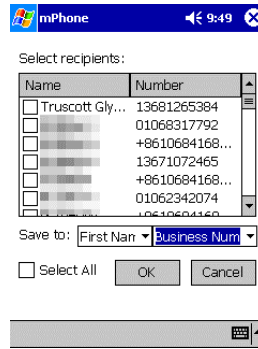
mPhone 9:49

Select recipients:

| Name | Number |
|---|---|
| Truscott Gly... | 13681265384 |
| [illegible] | 01068317792 |
| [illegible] | +8610684168... |
| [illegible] | 13671072465 |
| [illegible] | +8610684168... |
| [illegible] | 01062342074 |
| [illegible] | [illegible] |

Save to: First Nam Business Num

Select All OK Cancel